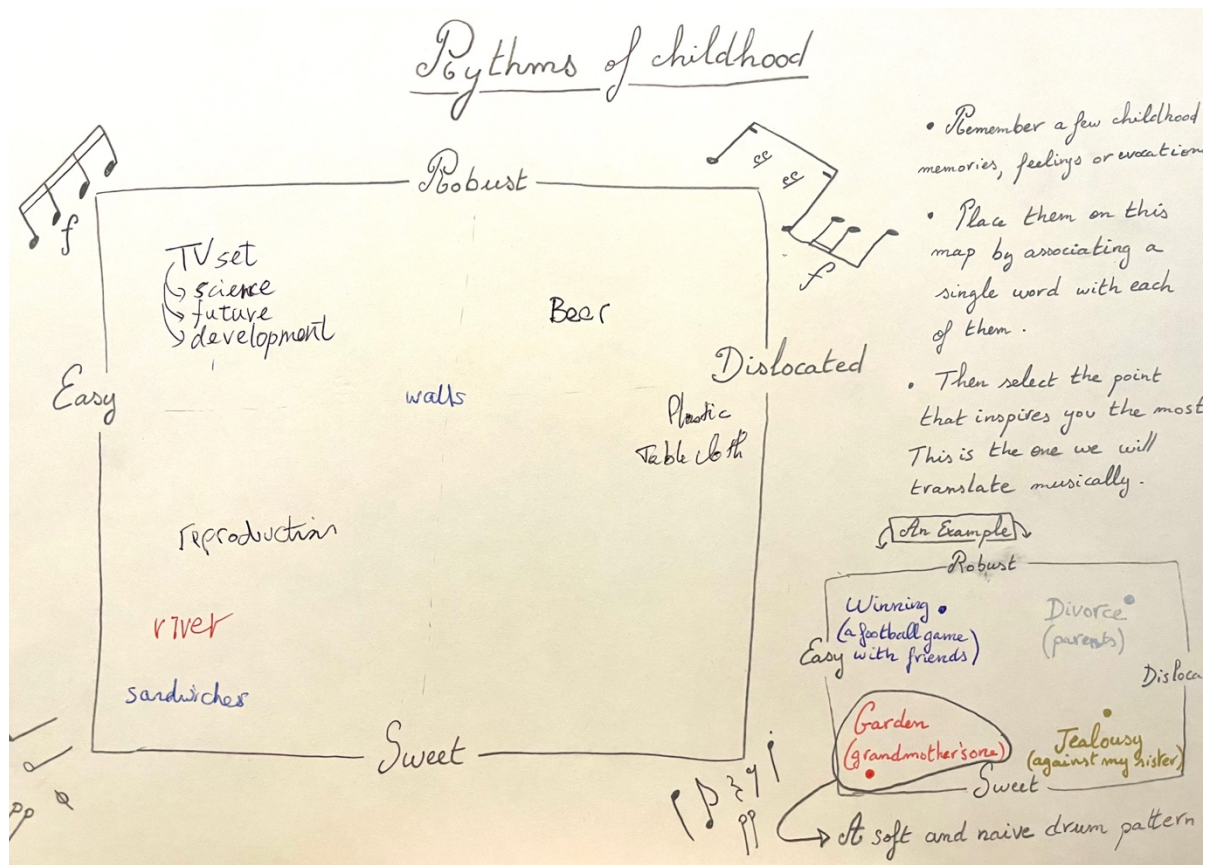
Rythms of childhood

Robust

Easy

Dislocated

Sweet

f

f

pp

pp

TV set
science
future
development

Beer

walls

Plastic Table cloth

reproduction

river

sandwiches

• Remember a few childhood memories, feelings or evocations

• Place them on this map by associating a single word with each of them.

• Then select the point that inspires you the most. This is the one we will translate musically.

An Example

Robust

Winning (a football game with friends)

Divorce (parents)

Easy

Disloca

Garden (grandmother's one)

Jealousy (against my sister)

Sweet

A soft and naive drum pattern